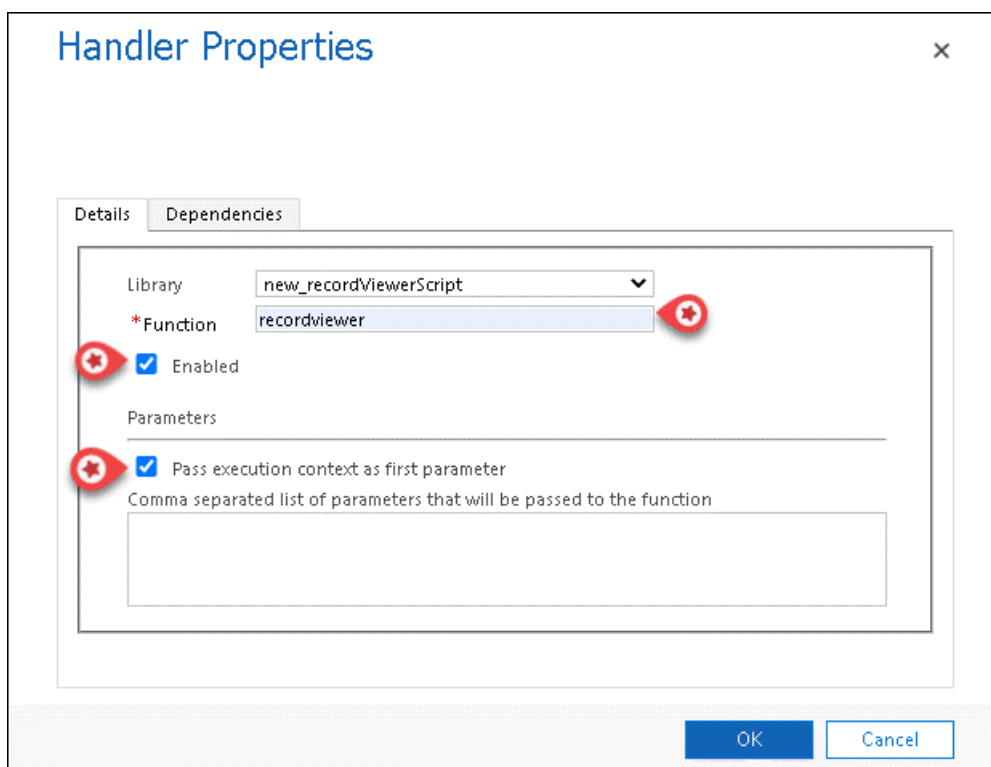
Handler Properties

×

Details | Dependencies

Library | new_recordViewerScript

*Function | recordviewer

Enabled

Parameters

Pass execution context as first parameter

Comma separated list of parameters that will be passed to the function

OK | Cancel